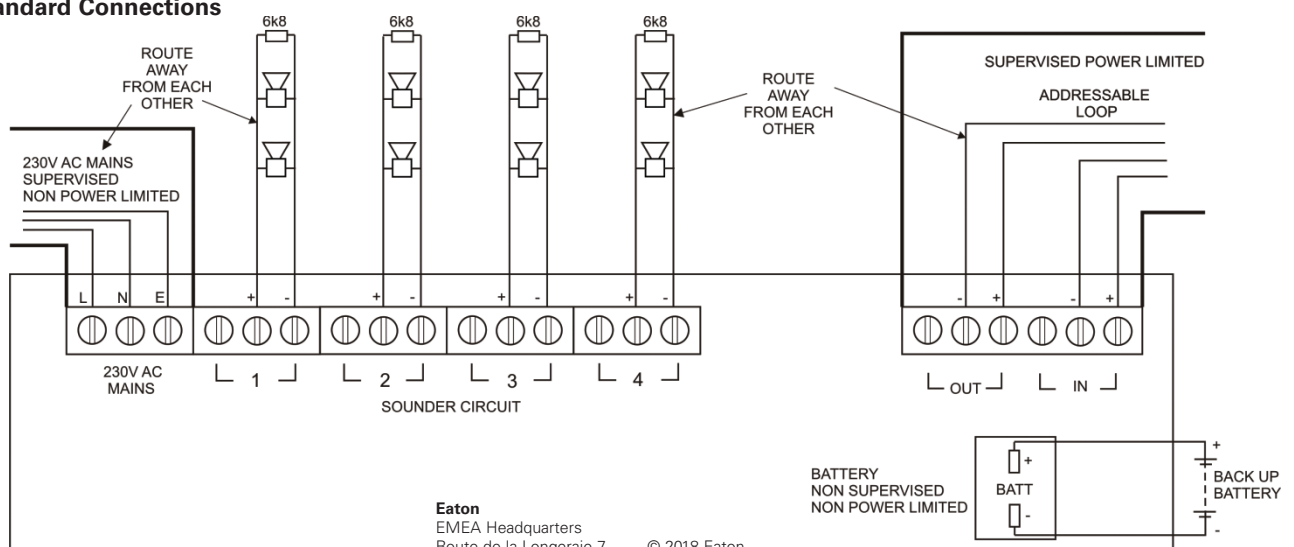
andard Connections

6k8
6k8
6k8
6k8

ROUTE AWAY FROM EACH OTHER

ROUTE AWAY FROM EACH OTHER

SUPERVISED POWER LIMITED

ADDRESSABLE LOOP

230V AC MAINS SUPERVISED NON POWER LIMITED

L N E

+ -
+ -
+ -
+ -

- + - +

230V AC MAINS

1
2
3
4

SOUNDER CIRCUIT

OUT
IN

BATTERY NON SUPERVISED NON POWER LIMITED

+
BATT
-

+
BACK UP BATTERY
-

Eaton
EMEA Headquarters
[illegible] © 2018 Eaton